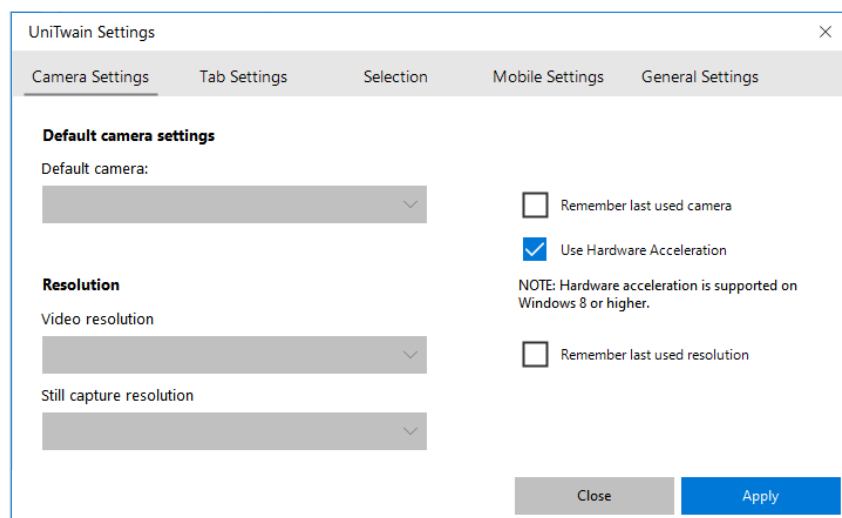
UniTwain Settings

Camera Settings Tab Settings Selection Mobile Settings General Settings

Default camera settings

Default camera:

Remember last used camera

Use Hardware Acceleration

NOTE: Hardware acceleration is supported on Windows 8 or higher.

Resolution

Video resolution

Remember last used resolution

Still capture resolution

Close

Apply